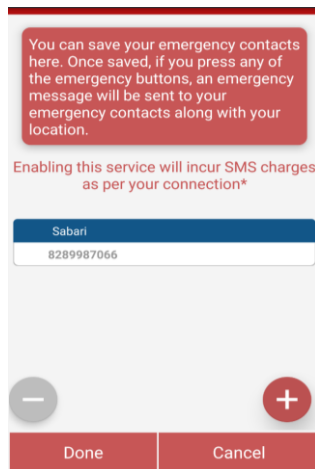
You can save your emergency contacts here. Once saved, if you press any of the emergency buttons, an emergency message will be sent to your emergency contacts along with your location.

Enabling this service will incur SMS charges as per your connection*

Sabari

8289987066

−

+

Done

Cancel